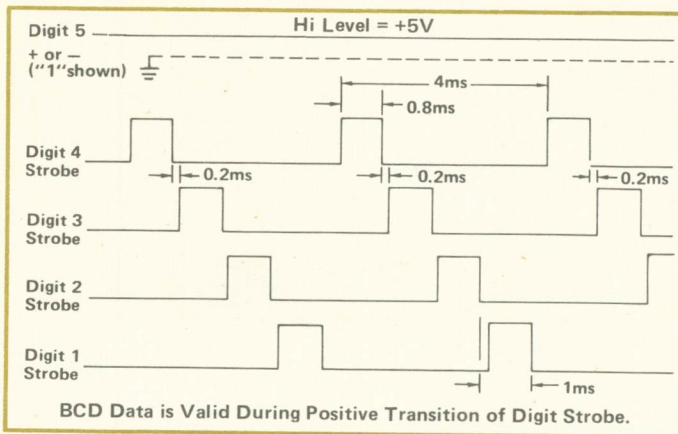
Digit 5

Hi Level = +5V

+ or –
("1" shown)

4ms

0.8ms

Digit 4
Strobe

0.2ms

0.2ms

0.2ms

Digit 3
Strobe

Digit 2
Strobe

Digit 1
Strobe

1ms

BCD Data is Valid During Positive Transition of Digit Strobe.